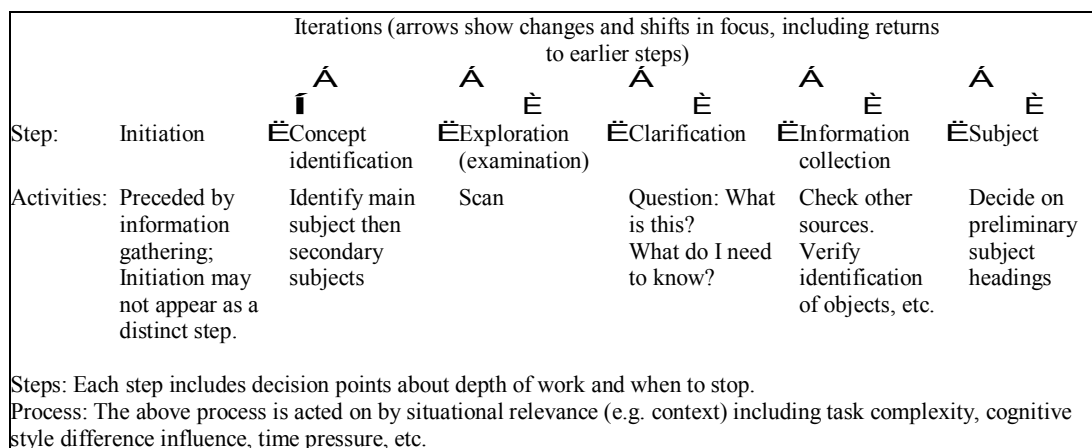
Iterations (arrows show changes and shifts in focus, including returns to earlier steps)

Á Á Á Á Á
Í È È È È

| Step: | Initiation | ËConcept identification | ËExploration (examination) | ËClarification | ËInformation collection | ËSubject |
|---|---|---|---|---|---|---|
| Activities: | Preceded by information gathering; Initiation may not appear as a distinct step. | Identify main subject then secondary subjects | Scan | Question: What is this? What do I need to know? | Check other sources. Verify identification of objects, etc. | Decide on preliminary subject headings |

Steps: Each step includes decision points about depth of work and when to stop.
Process: The above process is acted on by situational relevance (e.g. context) including task complexity, cognitive style difference influence, time pressure, etc.